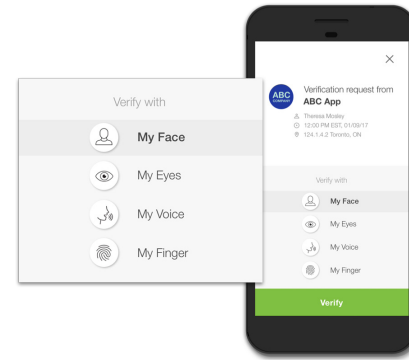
Verify with

My Face

My Eyes

My Voice

My Finger

×

ABC COMPANY

Verification request from
ABC App

Theresa Mosley
12:00 PM EST, 01/09/17
124.1.4.2 Toronto, ON

Verify with

My Face

My Eyes

My Voice

My Finger

Verify